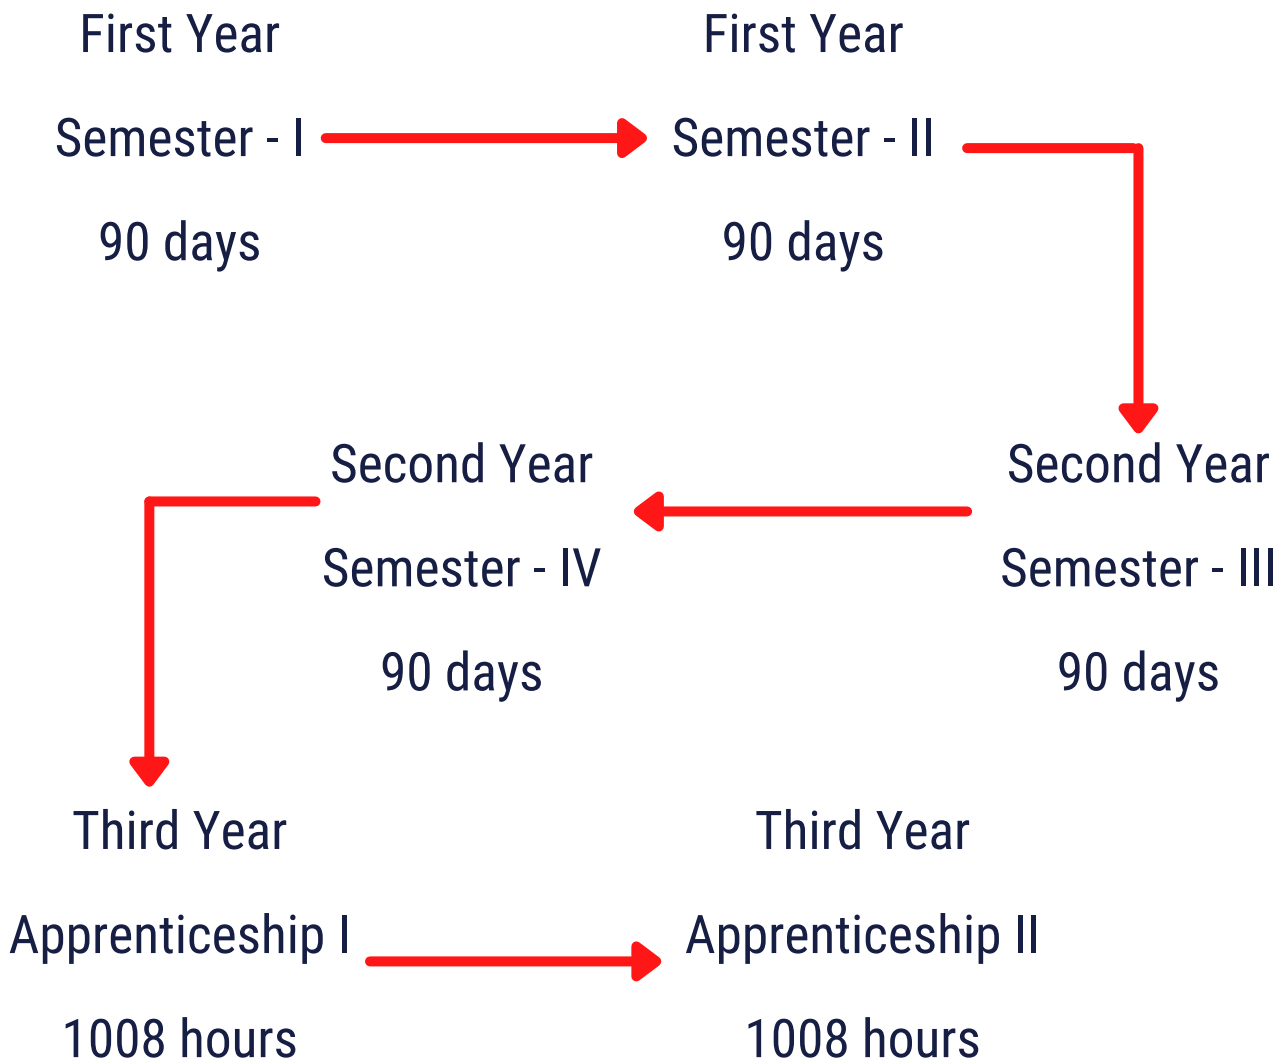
First Year

Semester - I

90 days

First Year

Semester - II

90 days

Second Year

Semester - IV

90 days

Second Year

Semester - III

90 days

Third Year

Apprenticeship I

1008 hours

Third Year

Apprenticeship II

1008 hours